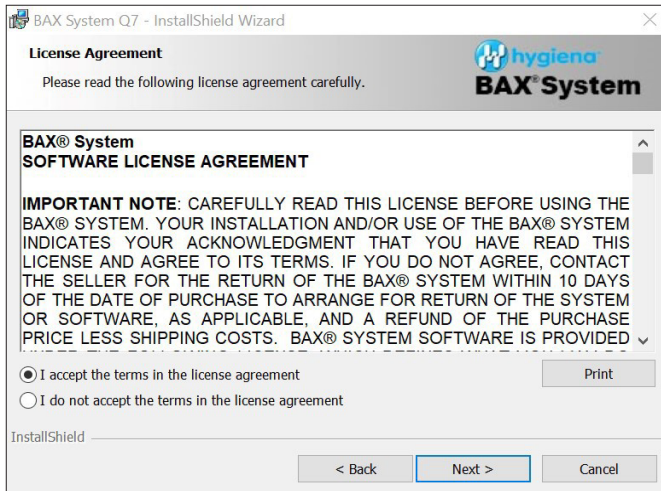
BAX System Q7 - InstallShield Wizard

License Agreement

Please read the following license agreement carefully.

hygiena

BAX® System

BAX® System
SOFTWARE LICENSE AGREEMENT

IMPORTANT NOTE: CAREFULLY READ THIS LICENSE BEFORE USING THE BAX® SYSTEM. YOUR INSTALLATION AND/OR USE OF THE BAX® SYSTEM INDICATES YOUR ACKNOWLEDGMENT THAT YOU HAVE READ THIS LICENSE AND AGREE TO ITS TERMS. IF YOU DO NOT AGREE, CONTACT THE SELLER FOR THE RETURN OF THE BAX® SYSTEM WITHIN 10 DAYS OF THE DATE OF PURCHASE TO ARRANGE FOR RETURN OF THE SYSTEM OR SOFTWARE, AS APPLICABLE, AND A REFUND OF THE PURCHASE PRICE LESS SHIPPING COSTS. BAX® SYSTEM SOFTWARE IS PROVIDED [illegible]

I accept the terms in the license agreement

Print

I do not accept the terms in the license agreement

InstallShield

< Back

Next >

Cancel